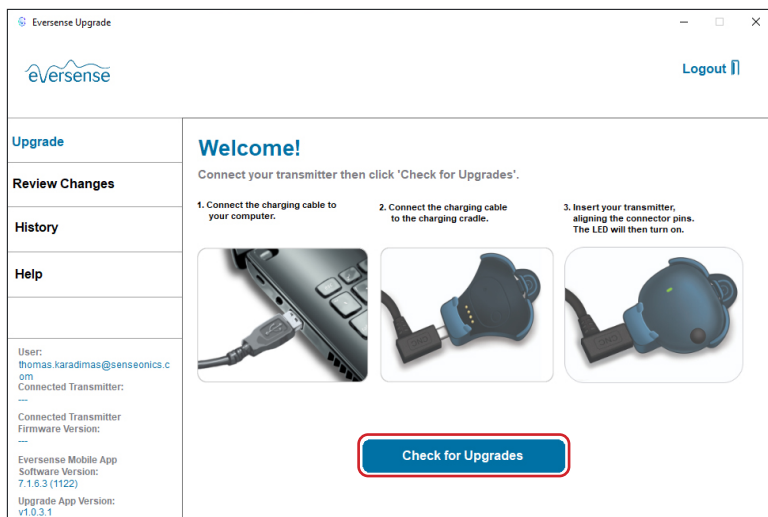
Eversense Upgrade

eversense

Logout

Upgrade

Review Changes

History

Help

User:
thomas.karadimas@senseonics.com

Connected Transmitter:
---

Connected Transmitter Firmware Version:
---

Eversense Mobile App Software Version:
7.1.6.3 (1122)

Upgrade App Version:
v1.0.3.1

Welcome!

Connect your transmitter then click 'Check for Upgrades'.

1. Connect the charging cable to your computer.

2. Connect the charging cable to the charging cradle.

3. Insert your transmitter, aligning the connector pins. The LED will then turn on.

Check for Upgrades